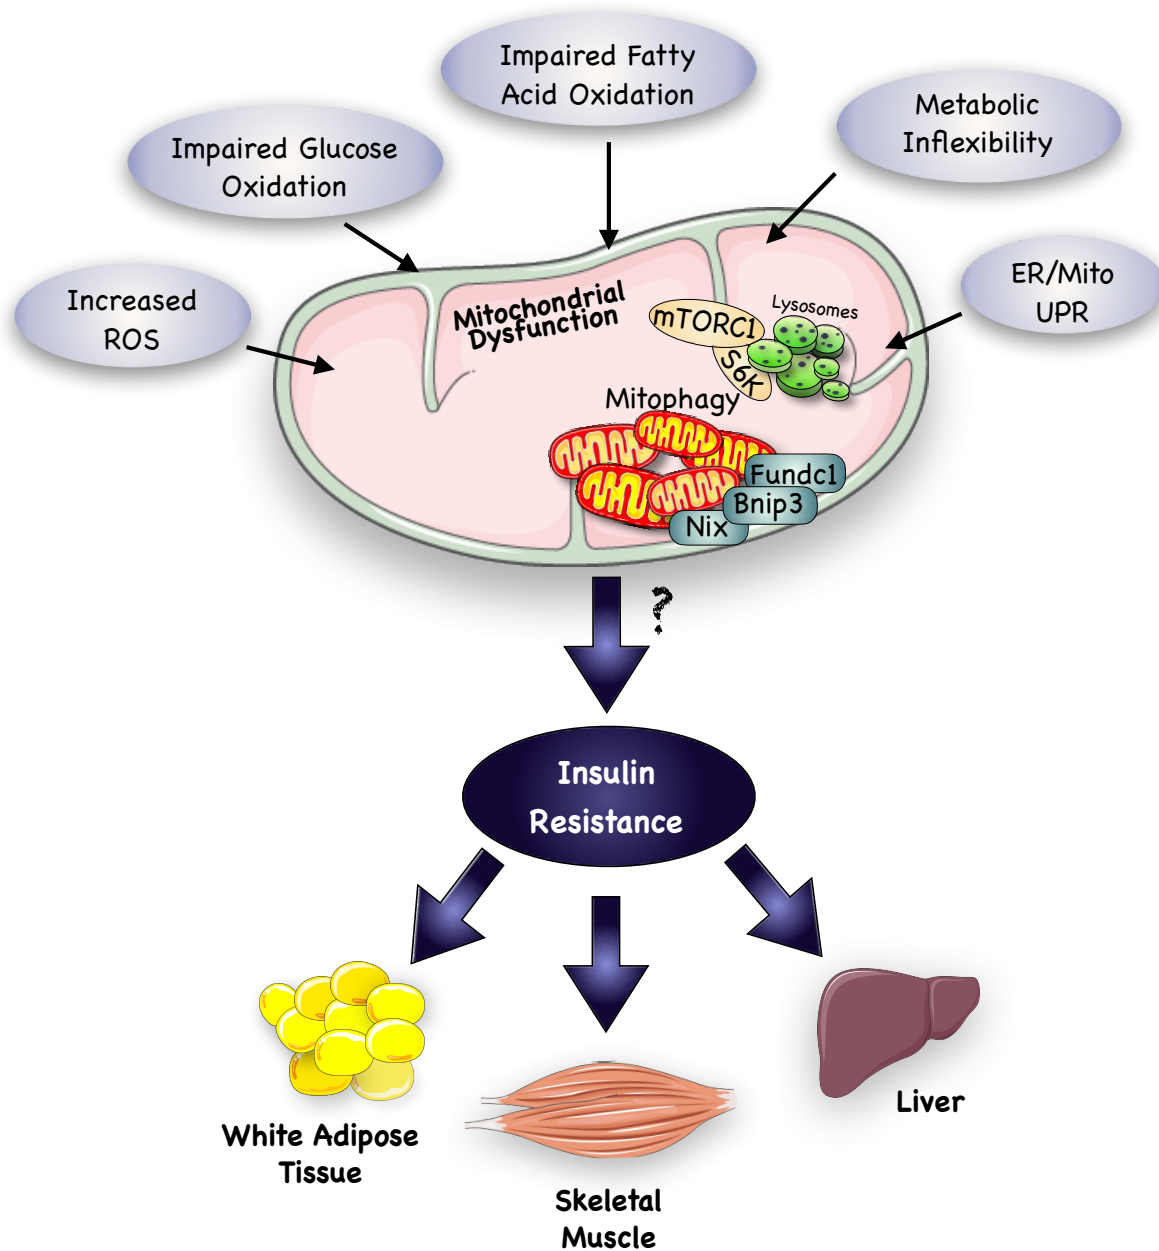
Impaired Fatty Acid Oxidation

Impaired Glucose Oxidation

Metabolic Inflexibility

Increased ROS

ER/Mito UPR

Mitochondrial Dysfunction

mTORC1

S6K

Lysosomes

Mitophagy

Fundc1

Bnip3

Nix

?

Insulin Resistance

White Adipose Tissue

Skeletal Muscle

Liver